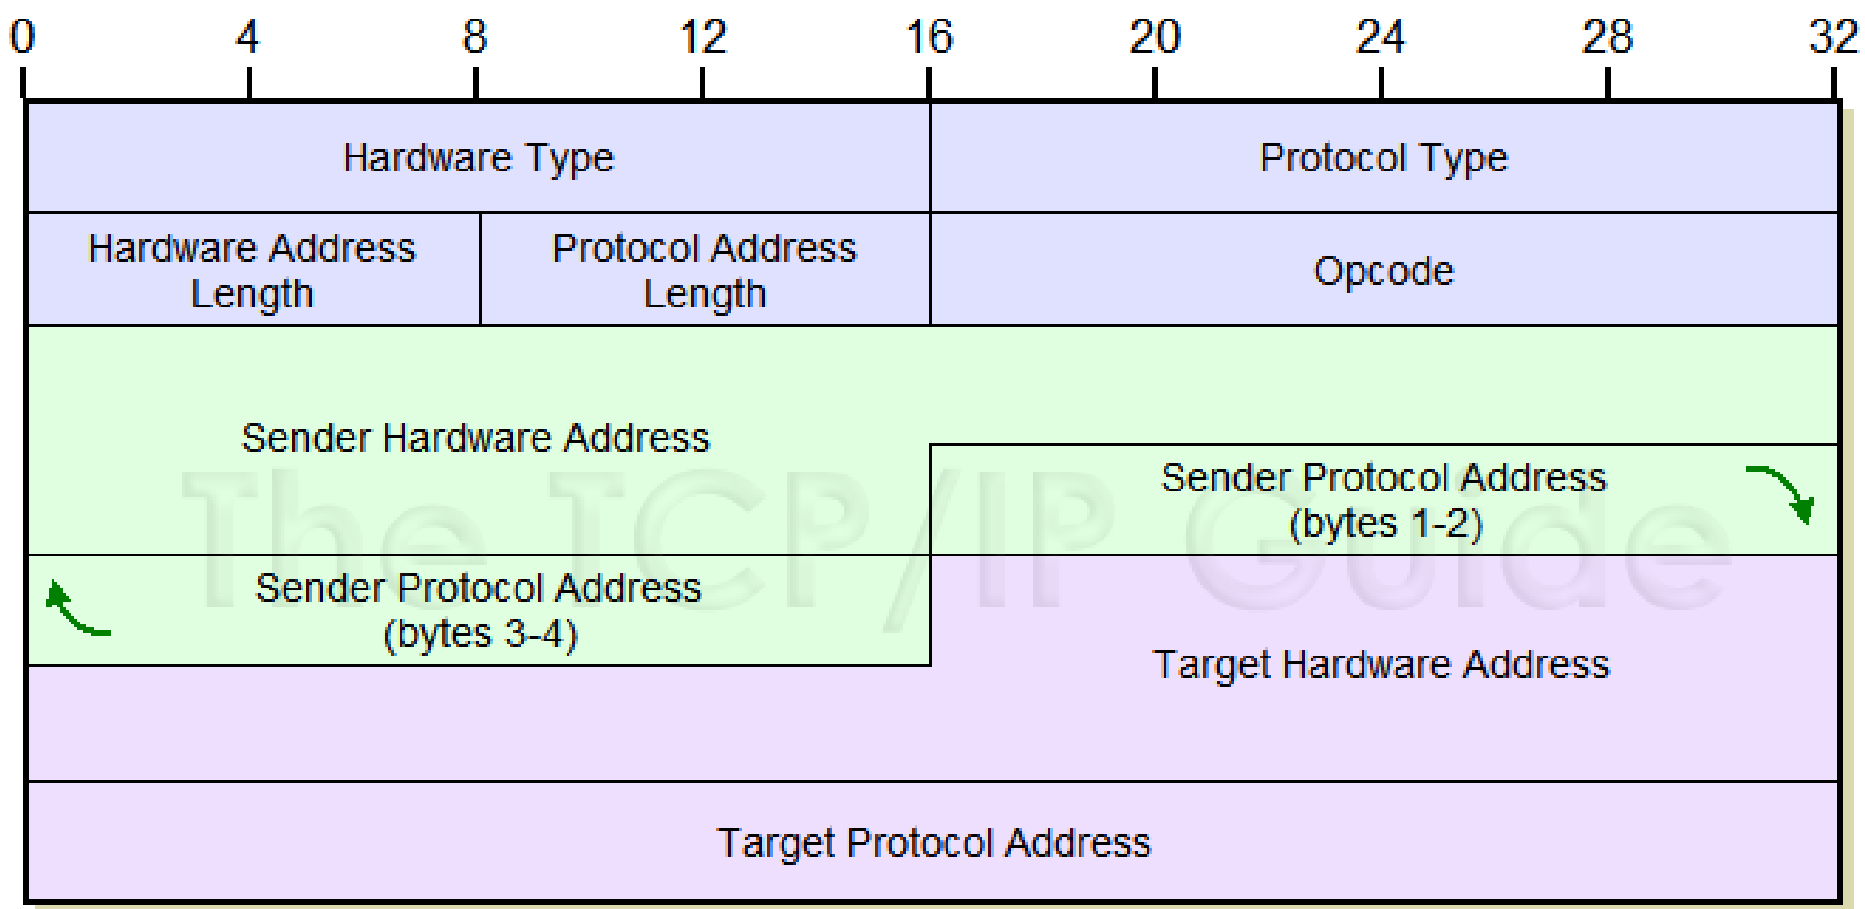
0 4 8 12 16 20 24 28 32

Hardware Type

Protocol Type

Hardware Address Length

Protocol Address Length

Opcode

Sender Hardware Address

Sender Protocol Address (bytes 1-2)

Sender Protocol Address (bytes 3-4)

Target Hardware Address

Target Protocol Address

The TCP/IP Guide